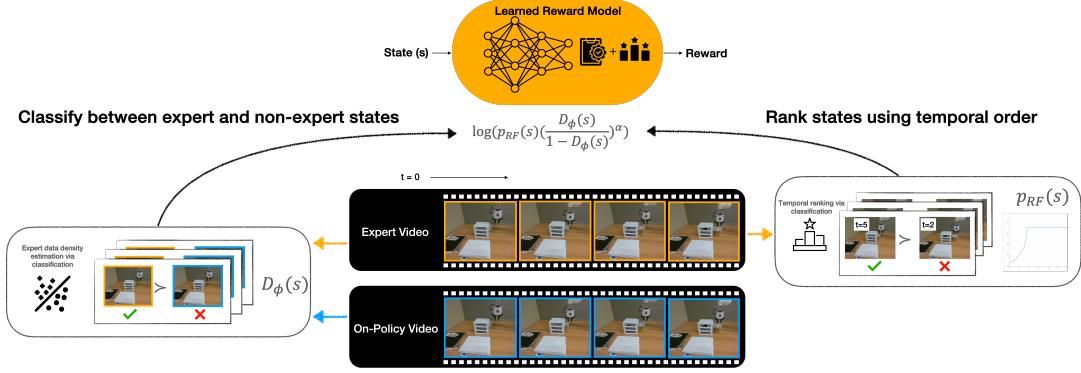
Learned Reward Model

State (s)

Reward

Classify between expert and non-expert states

$\log(p_{RF}(s)(\frac{D_\phi(s)}{1-D_\phi(s)})^\alpha)$

Rank states using temporal order

t = 0

Expert Video

On-Policy Video

Expert data density estimation via classification

$\succ$

$D_\phi(s)$

Temporal ranking via classification

t=5

$\succ$

t=2

$p_{RF}(s)$